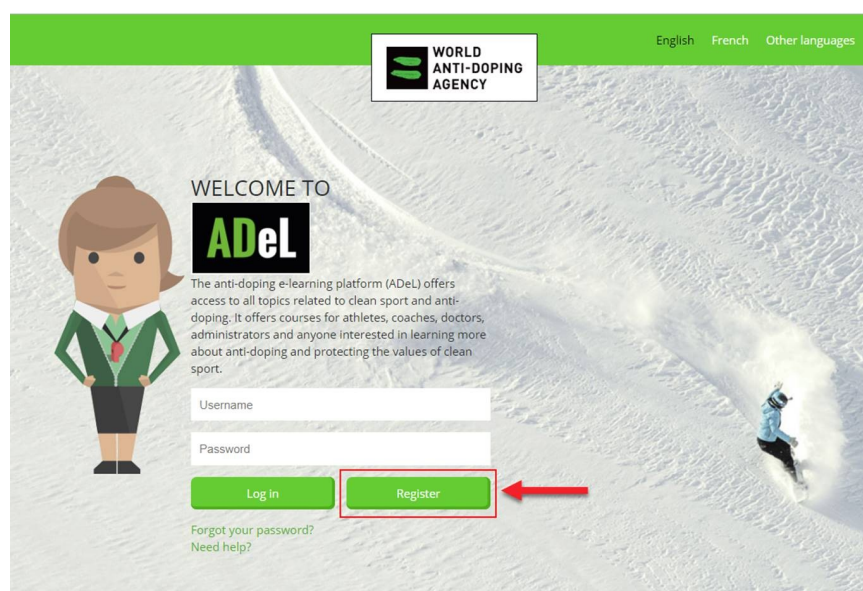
English French Other languages

WORLD ANTI-DOPING AGENCY

WELCOME TO

ADeL

The anti-doping e-learning platform (ADeL) offers access to all topics related to clean sport and anti-doping. It offers courses for athletes, coaches, doctors, administrators and anyone interested in learning more about anti-doping and protecting the values of clean sport.

Username

Password

Log in

Register

Forgot your password?
Need help?